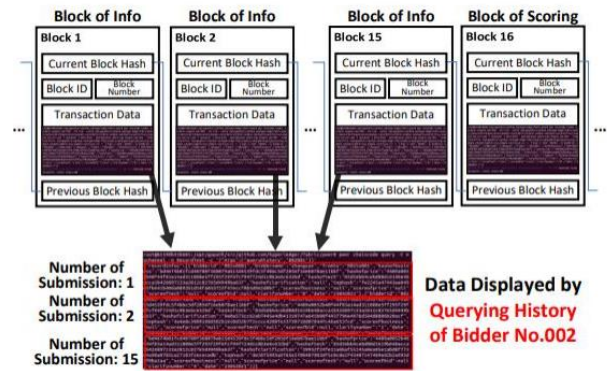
Block of Info
Block 1
Current Block Hash
Block ID
Block Number
Transaction Data
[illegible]
Previous Block Hash

Block of Info
Block 2
Current Block Hash
Block ID
Block Number
Transaction Data
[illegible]
Previous Block Hash

...

Block of Info
Block 15
Current Block Hash
Block ID
Block Number
Transaction Data
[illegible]
Previous Block Hash

Block of Scoring
Block 16
Current Block Hash
Block ID
Block Number
Transaction Data
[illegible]
Previous Block Hash

...

Number of Submission: 1
Number of Submission: 2
Number of Submission: 15

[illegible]

Data Displayed by Querying History of Bidder No.002